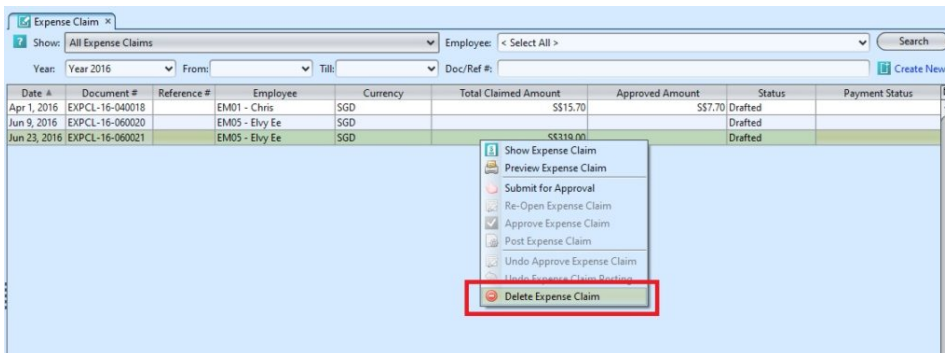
Expense Claim ×

Show: All Expense Claims
Employee: < Select All >
Search

Year: Year 2016
From:
Till:
Doc/Ref #:
Create New

| Date | Document # | Reference # | Employee | Currency | Total Claimed Amount | Approved Amount | Status | Payment Status |
|---|---|---|---|---|---|---|---|---|
| Apr 1, 2016 | EXPCL-16-040018 | | EM01 - Chris | SGD | S$15.70 | S$7.70 | Drafted | |
| Jun 9, 2016 | EXPCL-16-060020 | | EM05 - Elvy Ee | SGD | | | Drafted | |
| Jun 23, 2016 | EXPCL-16-060021 | | EM05 - Elvy Ee | SGD | S$319.00 | | Drafted | |

Show Expense Claim
Preview Expense Claim
Submit for Approval
Re-Open Expense Claim
Approve Expense Claim
Post Expense Claim
Undo Approve Expense Claim
Undo Expense Claim Posting
Delete Expense Claim